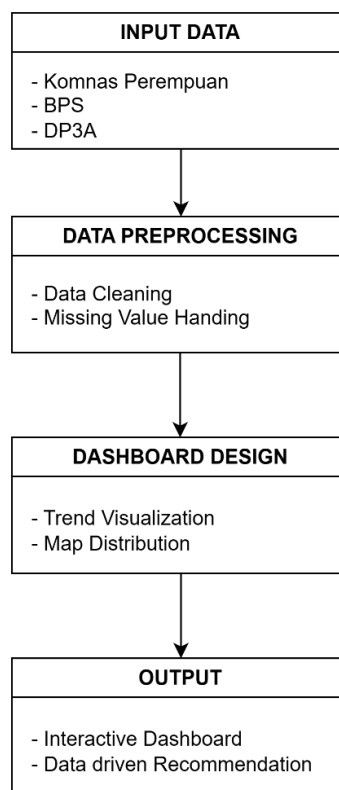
INPUT DATA

- Komnas Perempuan
- BPS
- DP3A

DATA PREPROCESSING

- Data Cleaning
- Missing Value Handing

DASHBOARD DESIGN

- Trend Visualization
- Map Distribution

OUTPUT

- Interactive Dashboard
- Data driven Recommendation